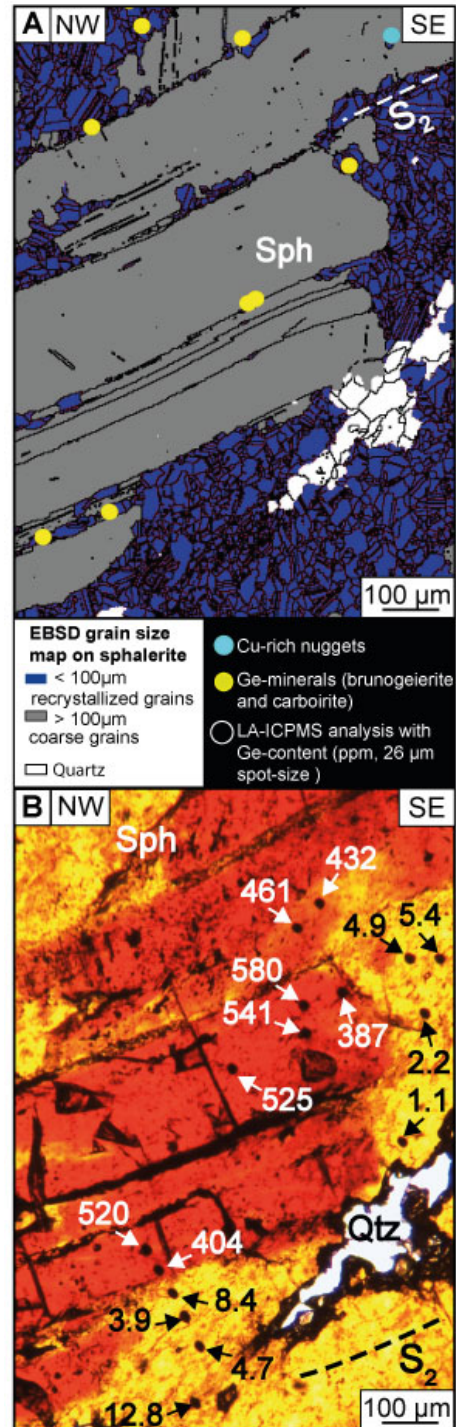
A NW

SE

$S_2$

Sph

100 µm

EBSD grain size map on sphalerite

< 100µm recrystallized grains

> 100µm coarse grains

Quartz

Cu-rich nuggets

Ge-minerals (brunogeierite and carboirite)

LA-ICPMS analysis with Ge-content (ppm, 26 µm spot-size )

B NW

SE

Sph

432

461

4.9

5.4

580

541

387

2.2

525

1.1

520

404

Qtz

8.4

3.9

4.7

$S_2$

12.8

100 µm